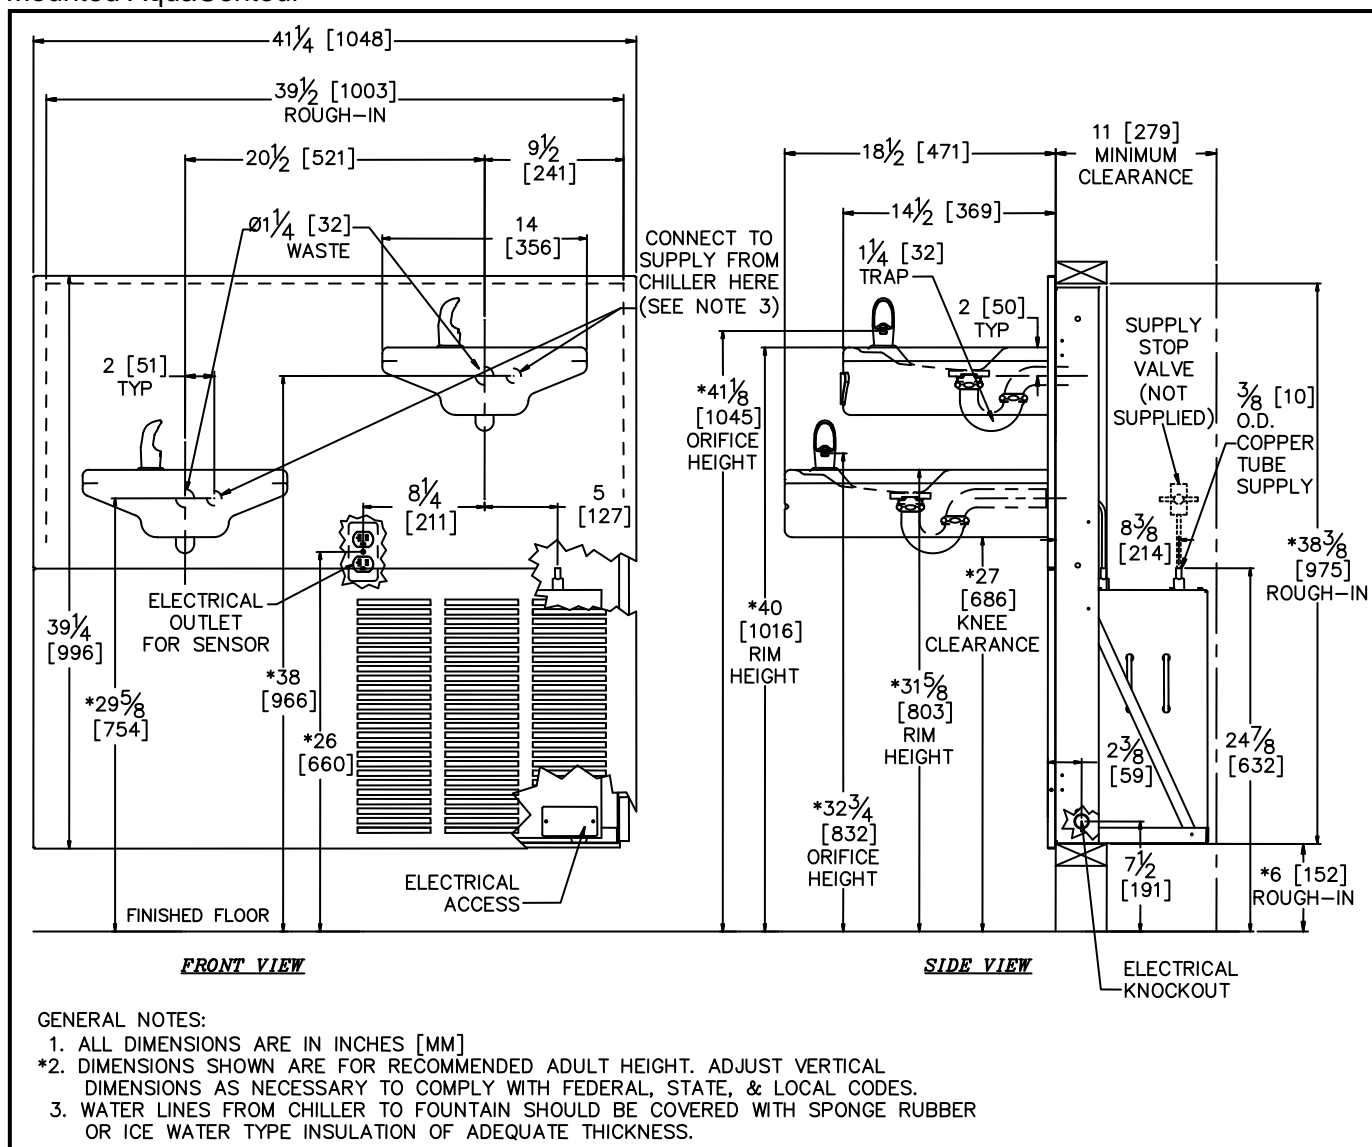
Modified AquaSentedl

$41\frac{1}{4}$ [1048]
$39\frac{1}{2}$ [1003]
ROUGH–IN
$20\frac{1}{2}$ [521]
$9\frac{1}{2}$ [241]
Ø$1\frac{1}{4}$ [32] WASTE
14 [356]
CONNECT TO SUPPLY FROM CHILLER HERE (SEE NOTE 3)
2 [51] TYP
$8\frac{1}{4}$ [211]
5 [127]
ELECTRICAL OUTLET FOR SENSOR
$39\frac{1}{4}$ [996]
*$29\frac{5}{8}$ [754]
*38 [966]
*26 [660]
ELECTRICAL ACCESS
FINISHED FLOOR
FRONT VIEW

$18\frac{1}{2}$ [471]
11 [279] MINIMUM CLEARANCE
$14\frac{1}{2}$ [369]
$1\frac{1}{4}$ [32] TRAP
2 [50] TYP
SUPPLY STOP VALVE (NOT SUPPLIED)
$\frac{3}{8}$ [10] O.D. COPPER TUBE SUPPLY
*$41\frac{1}{8}$ [1045] ORIFICE HEIGHT
$8\frac{3}{8}$ [214]
*$38\frac{3}{8}$ [975] ROUGH–IN
*27 [686] KNEE CLEARANCE
*40 [1016] RIM HEIGHT
*$31\frac{5}{8}$ [803] RIM HEIGHT
$2\frac{3}{8}$ [59]
$24\frac{7}{8}$ [632]
*$32\frac{3}{4}$ [832] ORIFICE HEIGHT
$7\frac{1}{2}$ [191]
*6 [152] ROUGH–IN
SIDE VIEW
ELECTRICAL KNOCKOUT

GENERAL NOTES:
1. ALL DIMENSIONS ARE IN INCHES [MM]
*2. DIMENSIONS SHOWN ARE FOR RECOMMENDED ADULT HEIGHT. ADJUST VERTICAL DIMENSIONS AS NECESSARY TO COMPLY WITH FEDERAL, STATE, & LOCAL CODES.
3. WATER LINES FROM CHILLER TO FOUNTAIN SHOULD BE COVERED WITH SPONGE RUBBER OR ICE WATER TYPE INSULATION OF ADEQUATE THICKNESS.